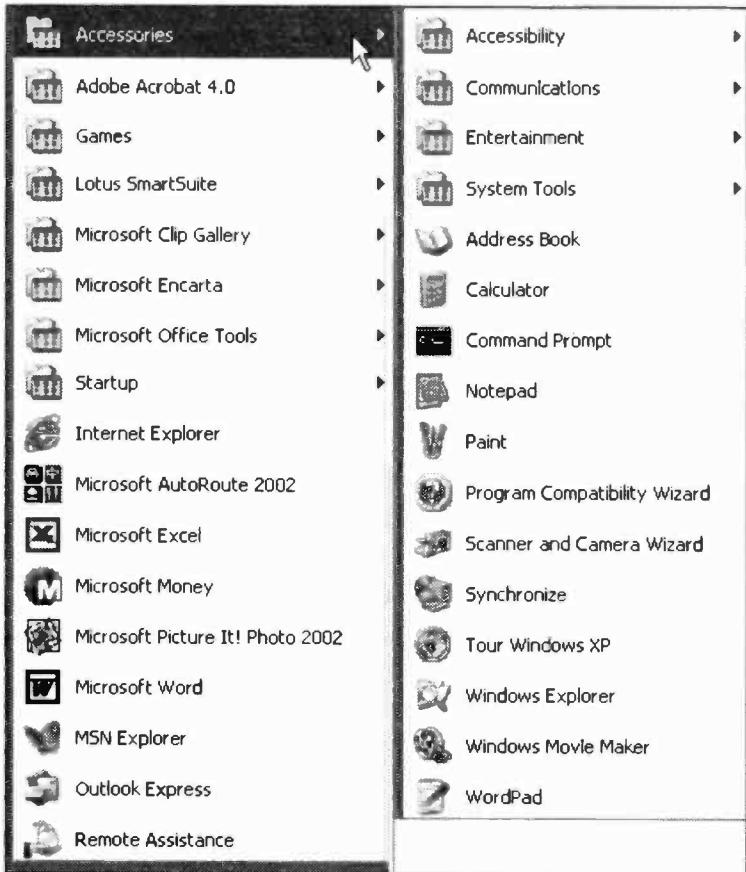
Accessories
Adobe Acrobat 4.0
Games
Lotus SmartSuite
Microsoft Clip Gallery
Microsoft Encarta
Microsoft Office Tools
Startup
Internet Explorer
Microsoft AutoRoute 2002
Microsoft Excel
Microsoft Money
Microsoft Picture It! Photo 2002
Microsoft Word
MSN Explorer
Outlook Express
Remote Assistance

Accessibility
Communications
Entertainment
System Tools
Address Book
Calculator
Command Prompt
Notepad
Paint
Program Compatibility Wizard
Scanner and Camera Wizard
Synchronize
Tour Windows XP
Windows Explorer
Windows Movie Maker
WordPad